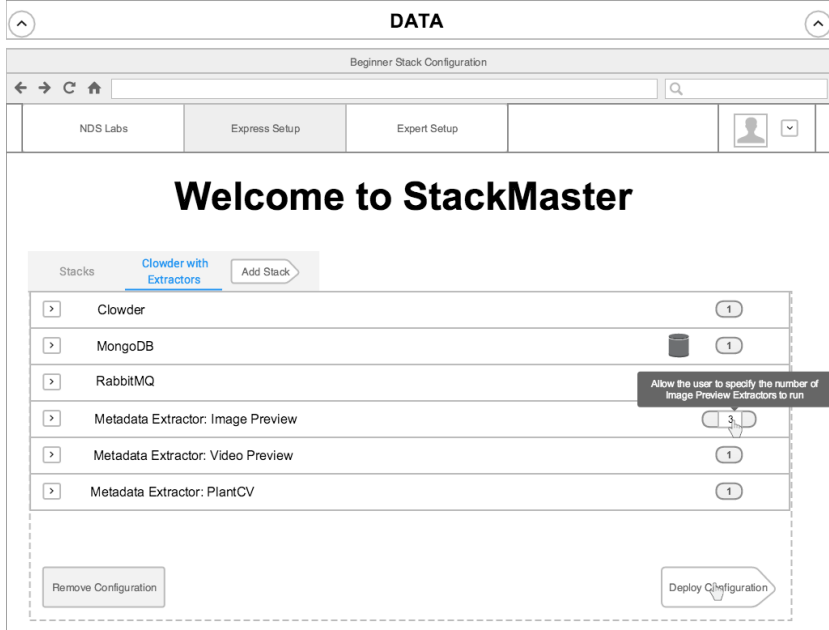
DATA

Beginner Stack Configuration

NDS Labs | Express Setup | Expert Setup

Welcome to StackMaster

Stacks | Clowder with Extractors | Add Stack

Clowder 1

MongoDB 1

RabbitMQ

Allow the user to specify the number of Image Preview Extractors to run

Metadata Extractor: Image Preview 3

Metadata Extractor: Video Preview 1

Metadata Extractor: PlantCV 1

Remove Configuration

Deploy Configuration